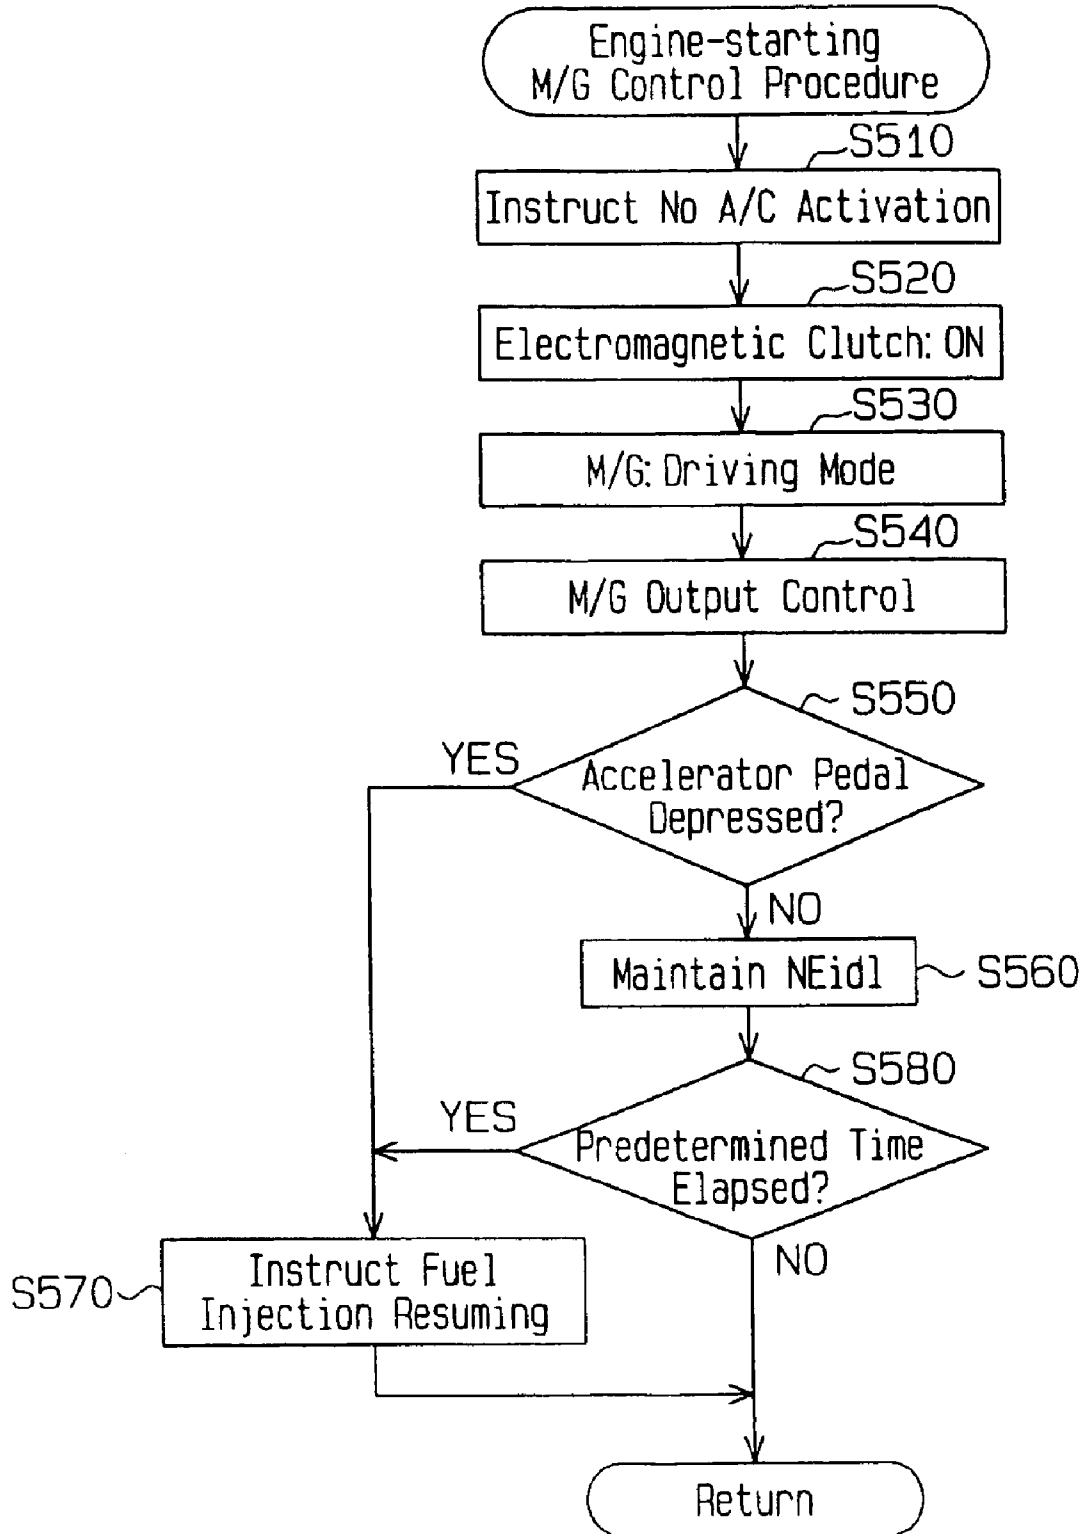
Engine-starting M/G Control Procedure

S510

Instruct No A/C Activation

S520

Electromagnetic Clutch: ON

S530

M/G: Driving Mode

S540

M/G Output Control

S550

YES

Accelerator Pedal Depressed?

NO

Maintain NEidl

S560

S580

YES

Predetermined Time Elapsed?

NO

S570

Instruct Fuel Injection Resuming

Return